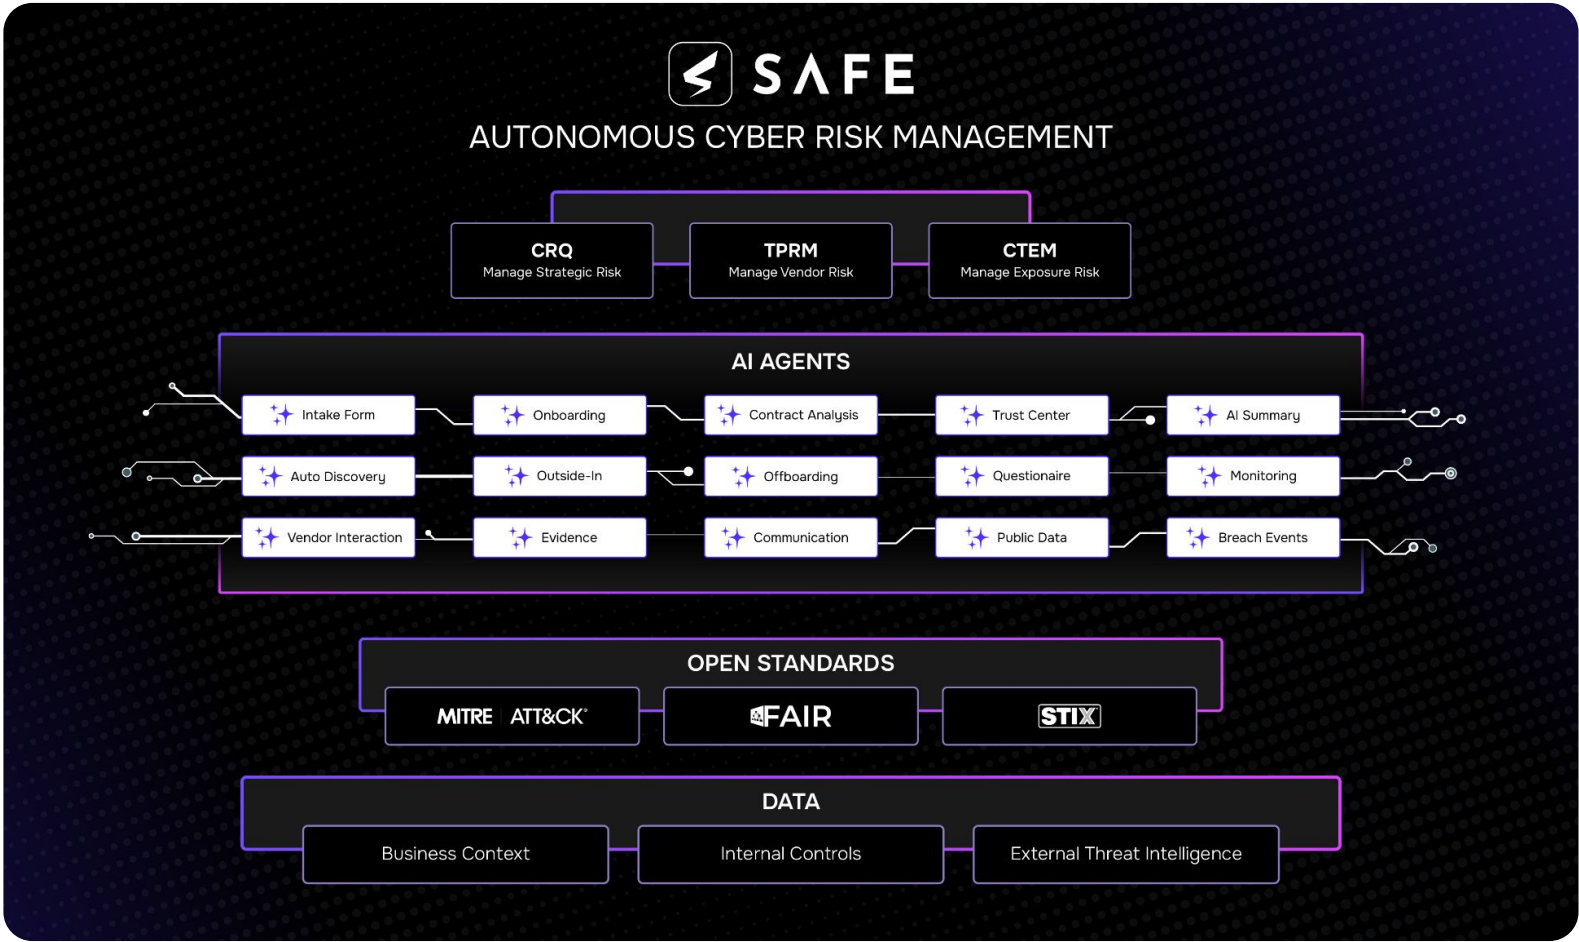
SAFE

AUTONOMOUS CYBER RISK MANAGEMENT

CRQ
Manage Strategic Risk

TPRM
Manage Vendor Risk

CTEM
Manage Exposure Risk

AI AGENTS

Intake Form
Onboarding
Contract Analysis
Trust Center
AI Summary

Auto Discovery
Outside-In
Offboarding
Questionaire
Monitoring

Vendor Interaction
Evidence
Communication
Public Data
Breach Events

OPEN STANDARDS

MITRE ATT&CK®
FAIR
STIX

DATA

Business Context
Internal Controls
External Threat Intelligence